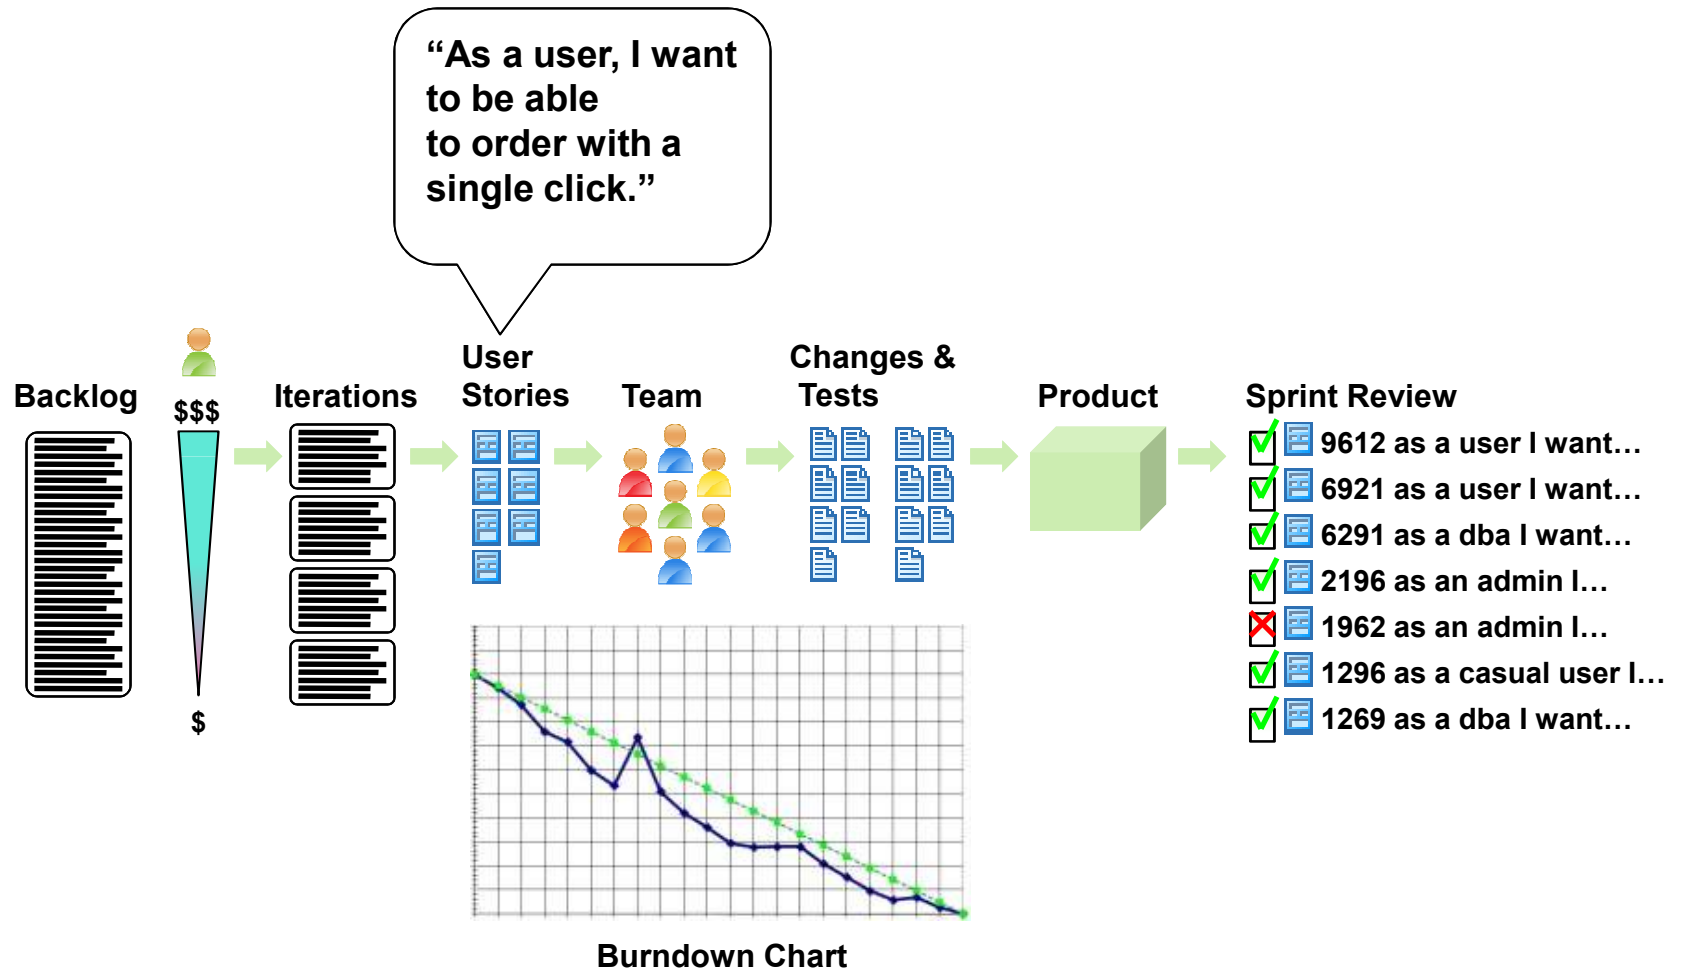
“As a user, I want to be able to order with a single click.”

Backlog

$$$

$

Iterations

User Stories

Team

Changes & Tests

Product

Sprint Review

9612 as a user I want…

6921 as a user I want…

6291 as a dba I want…

2196 as an admin I…

1962 as an admin I…

1296 as a casual user I…

1269 as a dba I want…

Burndown Chart